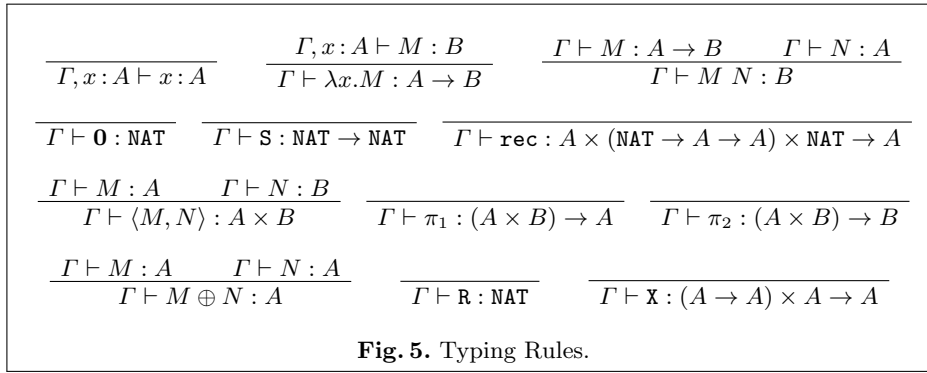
$\frac{}{\Gamma, x : A \vdash x : A}$ $\frac{\Gamma, x : A \vdash M : B}{\Gamma \vdash \lambda x.M : A \to B}$ $\frac{\Gamma \vdash M : A \to B \qquad \Gamma \vdash N : A}{\Gamma \vdash M\ N : B}$

$\frac{}{\Gamma \vdash \mathbf{0} : \mathtt{NAT}}$ $\frac{}{\Gamma \vdash \mathtt{S} : \mathtt{NAT} \to \mathtt{NAT}}$ $\frac{}{\Gamma \vdash \mathtt{rec} : A \times (\mathtt{NAT} \to A \to A) \times \mathtt{NAT} \to A}$

$\frac{\Gamma \vdash M : A \qquad \Gamma \vdash N : B}{\Gamma \vdash \langle M, N \rangle : A \times B}$ $\frac{}{\Gamma \vdash \pi_1 : (A \times B) \to A}$ $\frac{}{\Gamma \vdash \pi_2 : (A \times B) \to B}$

$\frac{\Gamma \vdash M : A \qquad \Gamma \vdash N : A}{\Gamma \vdash M \oplus N : A}$ $\frac{}{\Gamma \vdash \mathtt{R} : \mathtt{NAT}}$ $\frac{}{\Gamma \vdash \mathtt{X} : (A \to A) \times A \to A}$

**Fig. 5.** Typing Rules.